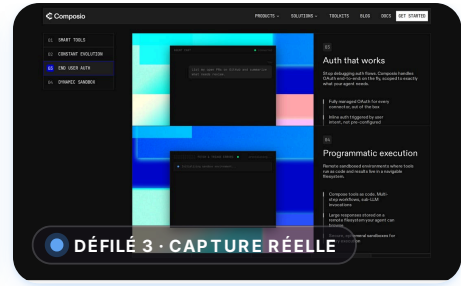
Composio

PRODUCTS SOLUTIONS TOOLKITS BLOG DOCS GET STARTED

01 SMART TOOLS
02 CONSTANT EVOLUTION
03 END USER AUTH
04 DYNAMIC SANDBOX

03

Auth that works

Stop debugging auth flows. Composio handles OAuth end-to-end on the fly, scoped to exactly what your agent needs.

Fully managed OAuth for every connector, out of the box

Inline auth triggered by user intent, not pre-configured

04

Programmatic execution

Remote sandboxed environments where tools run as code and results live in a navigable filesystem.

Compose tools as code. Multi-step workflows, sub-LLM invocations

Large responses stored on a remote filesystem your agent can browse

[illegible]

DÉFILÉ 3 · CAPTURE RÉELLE